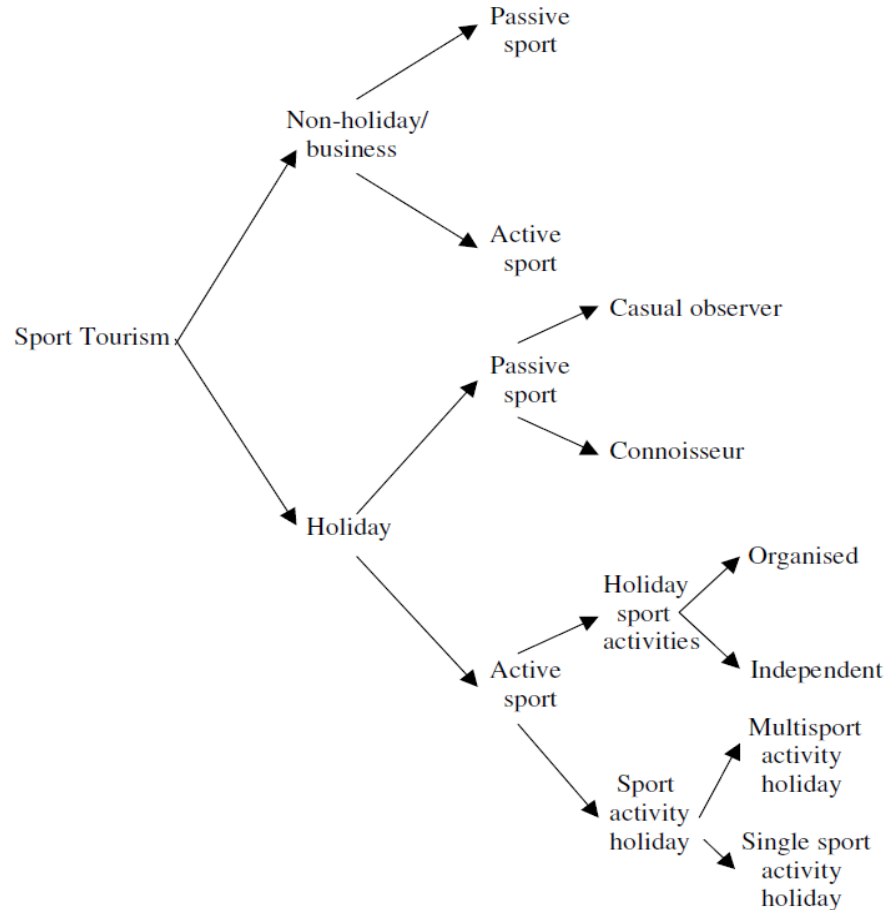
Sport Tourism

Non-holiday/ business

Passive sport

Active sport

Holiday

Passive sport

Casual observer

Connoisseur

Active sport

Holiday sport activities

Organised

Independent

Sport activity holiday

Multisport activity holiday

Single sport activity holiday